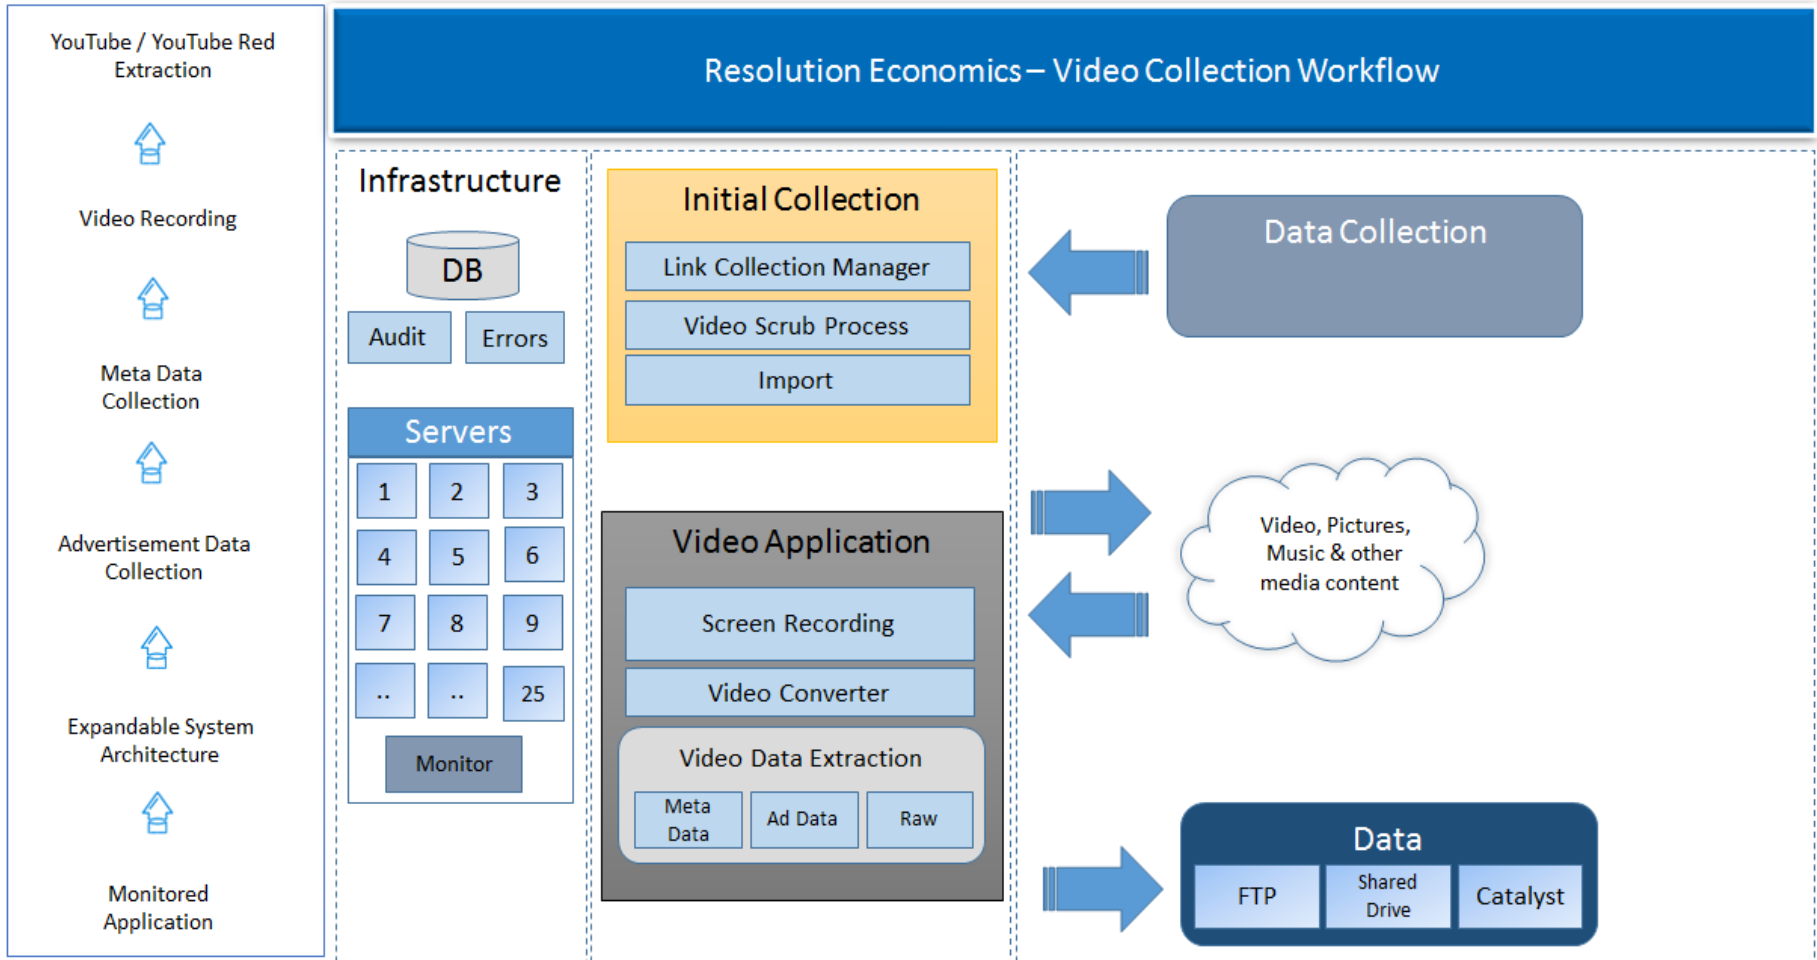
YouTube / YouTube Red Extraction

Video Recording

Meta Data Collection

Advertisement Data Collection

Expandable System Architecture

Monitored Application

Resolution Economics – Video Collection Workflow

Infrastructure

DB

Audit

Errors

Servers

| 1 | 2 | 3 |
|---|---|---|
| 4 | 5 | 6 |
| 7 | 8 | 9 |
| .. | .. | 25 |

Monitor

Initial Collection

Link Collection Manager

Video Scrub Process

Import

Video Application

Screen Recording

Video Converter

Video Data Extraction

Meta Data

Ad Data

Raw

Data Collection

Video, Pictures, Music & other media content

Data

FTP

Shared Drive

Catalyst